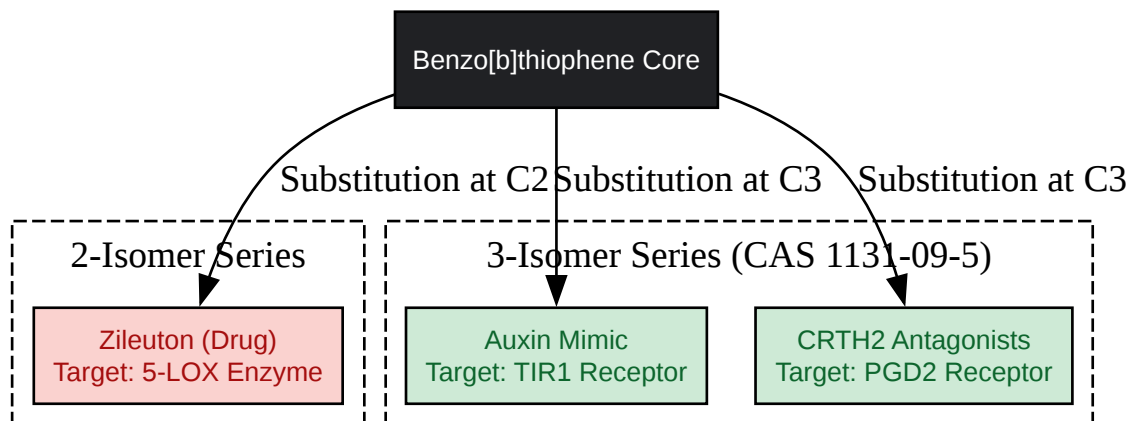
Benzo[b]thiophene Core

Substitution at C2

Substitution at C3

Substitution at C3

2-Isomer Series

Zileuton (Drug)
Target: 5-LOX Enzyme

3-Isomer Series (CAS 1131-09-5)

Auxin Mimic
Target: TIR1 Receptor

CRTH2 Antagonists
Target: PGD2 Receptor